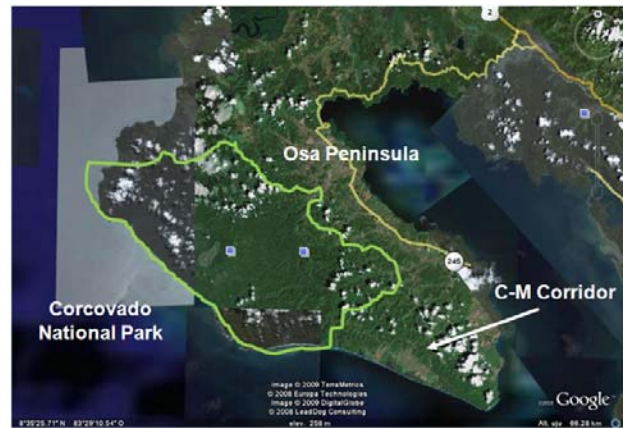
2

Osa Peninsula

245

C-M Corridor

Corcovado National Park

Image © 2009 TerraMetrics
© 2008 Europa Technologies
Image © 2009 DigitalGlobe
© 2008 LeadDog Consulting

8°35'25.71" N 83°29'10.54" O elev. 258 m

©2009 Google

Alt. ojo 66.28 km